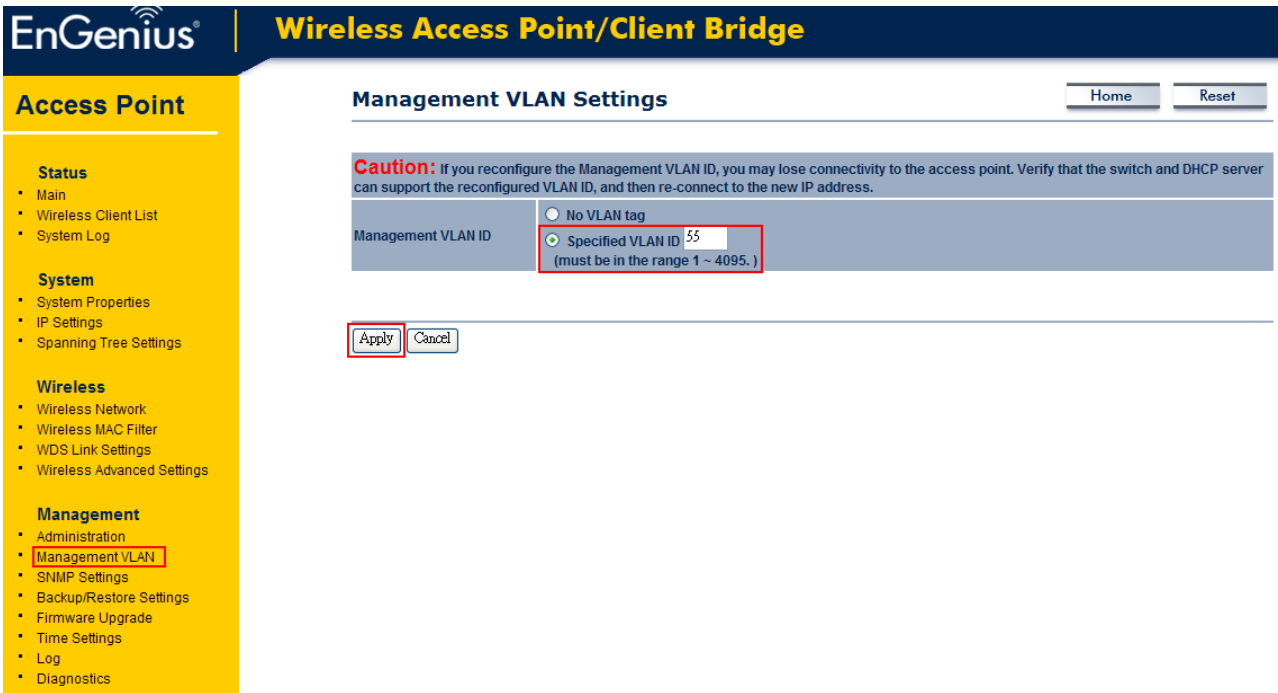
EnGenius®

Wireless Access Point/Client Bridge

Access Point

Status
- Main
- Wireless Client List
- System Log

System
- System Properties
- IP Settings
- Spanning Tree Settings

Wireless
- Wireless Network
- Wireless MAC Filter
- WDS Link Settings
- Wireless Advanced Settings

Management
- Administration
- Management VLAN
- SNMP Settings
- Backup/Restore Settings
- Firmware Upgrade
- Time Settings
- Log
- Diagnostics

Management VLAN Settings

Home Reset

Caution: If you reconfigure the Management VLAN ID, you may lose connectivity to the access point. Verify that the switch and DHCP server can support the reconfigured VLAN ID, and then re-connect to the new IP address.

| Management VLAN ID | No VLAN tag<br>Specified VLAN ID 55<br>(must be in the range 1 ~ 4095. ) |
|---|---|

Apply Cancel